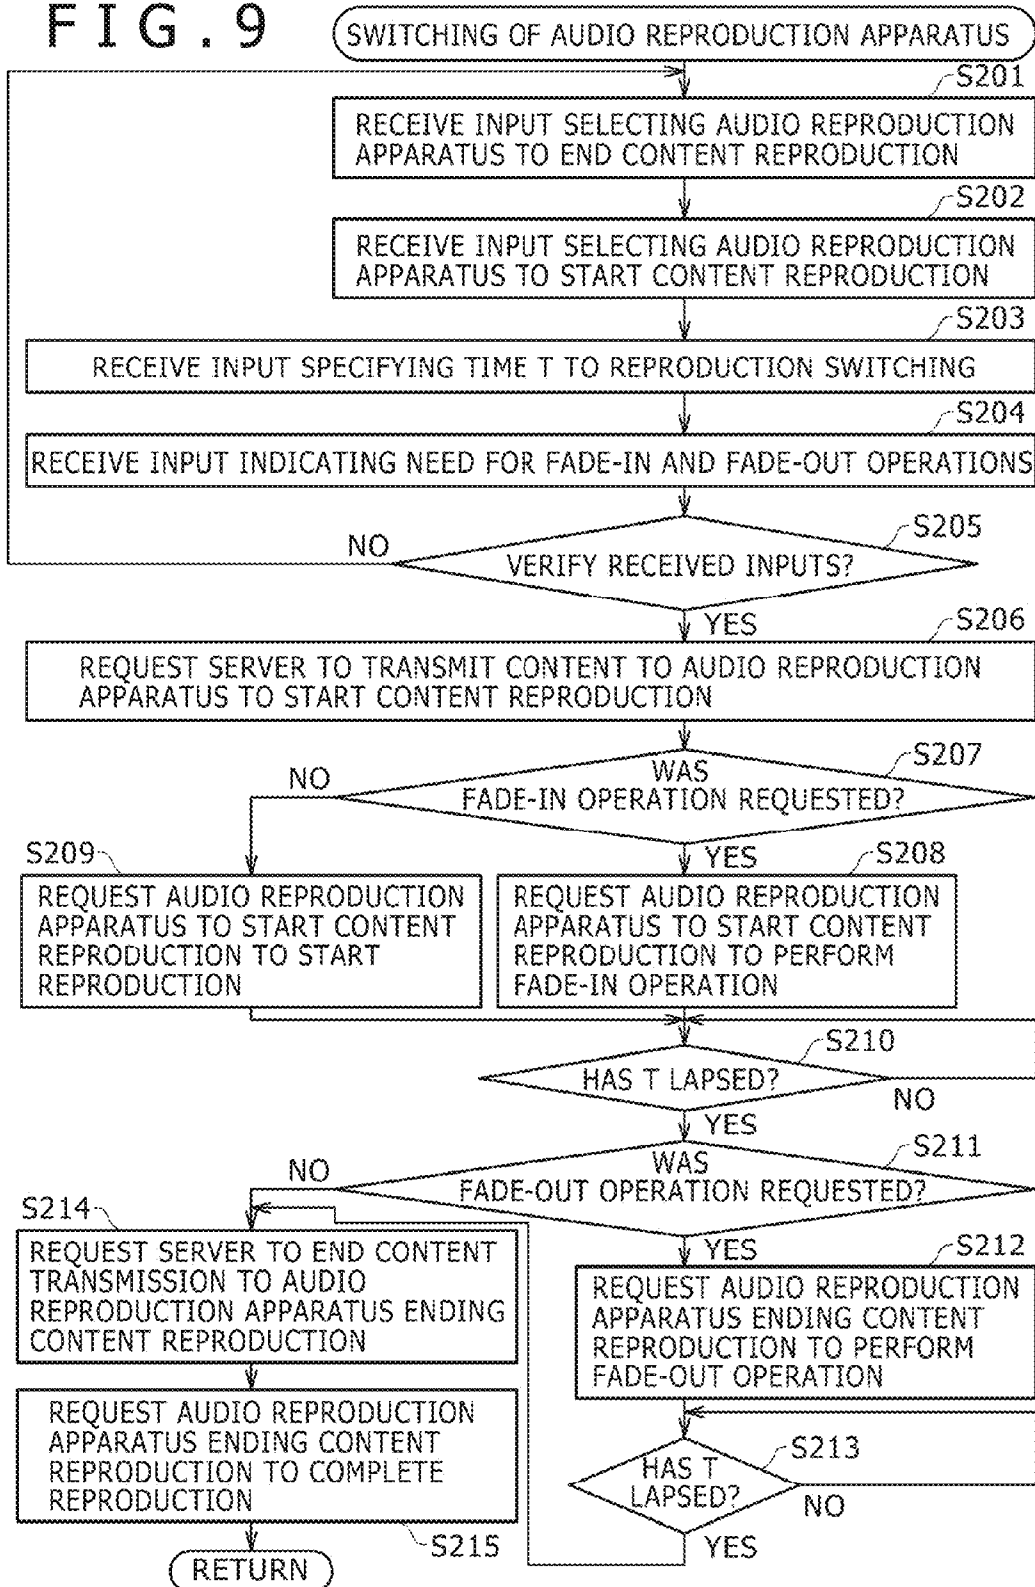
FIG.9

SWITCHING OF AUDIO REPRODUCTION APPARATUS

S201
RECEIVE INPUT SELECTING AUDIO REPRODUCTION APPARATUS TO END CONTENT REPRODUCTION

S202
RECEIVE INPUT SELECTING AUDIO REPRODUCTION APPARATUS TO START CONTENT REPRODUCTION

S203
RECEIVE INPUT SPECIFYING TIME T TO REPRODUCTION SWITCHING

S204
RECEIVE INPUT INDICATING NEED FOR FADE-IN AND FADE-OUT OPERATIONS

S205
VERIFY RECEIVED INPUTS?
NO
YES

S206
REQUEST SERVER TO TRANSMIT CONTENT TO AUDIO REPRODUCTION APPARATUS TO START CONTENT REPRODUCTION

S207
WAS FADE-IN OPERATION REQUESTED?
NO
YES

S209
REQUEST AUDIO REPRODUCTION APPARATUS TO START CONTENT REPRODUCTION TO START REPRODUCTION

S208
REQUEST AUDIO REPRODUCTION APPARATUS TO START CONTENT REPRODUCTION TO PERFORM FADE-IN OPERATION

S210
HAS T LAPSED?
NO
YES

S211
WAS FADE-OUT OPERATION REQUESTED?
NO
YES

S214
REQUEST SERVER TO END CONTENT TRANSMISSION TO AUDIO REPRODUCTION APPARATUS ENDING CONTENT REPRODUCTION

S212
REQUEST AUDIO REPRODUCTION APPARATUS ENDING CONTENT REPRODUCTION TO PERFORM FADE-OUT OPERATION

REQUEST AUDIO REPRODUCTION APPARATUS ENDING CONTENT REPRODUCTION TO COMPLETE REPRODUCTION
S215

S213
HAS T LAPSED?
NO
YES

RETURN